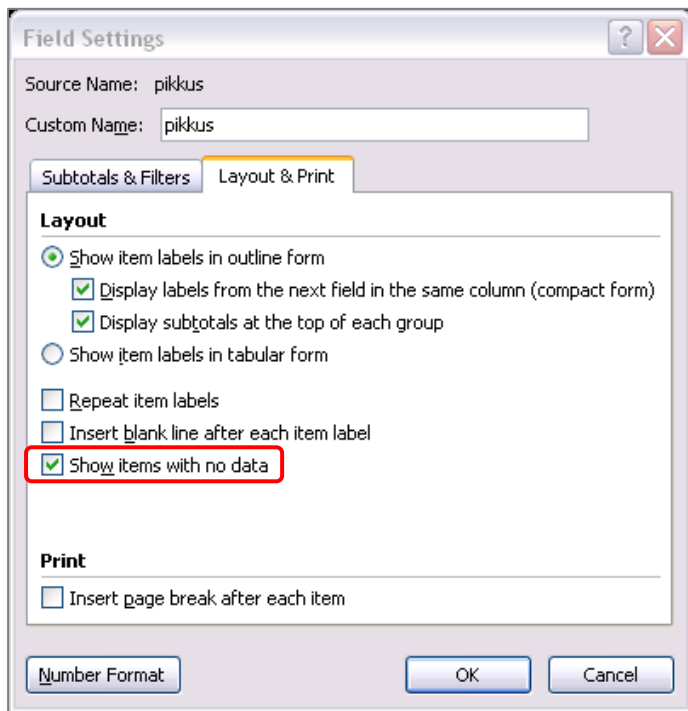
Field Settings

?

Source Name: pikkus

Custom Name: pikkus

Subtotals & Filters

Layout & Print

Layout

Show item labels in outline form

Display labels from the next field in the same column (compact form)

Display subtotals at the top of each group

Show item labels in tabular form

Repeat item labels

Insert blank line after each item label

Show items with no data

Print

Insert page break after each item

Number Format

OK

Cancel